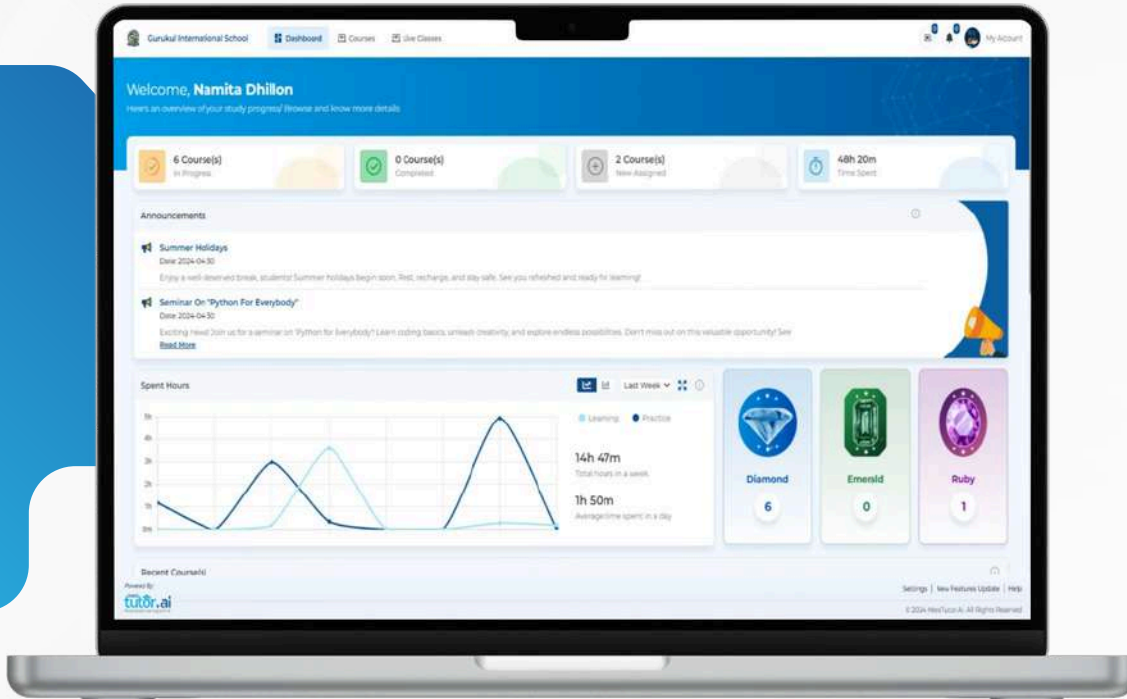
Gurukul International School
Dashboard
Courses
Live Classes
My Account

Welcome, Namita Dhillon
Here's an overview of your study progress/ Browse and know more details

6 Course(s)
In Progress

0 Course(s)
Completed

2 Course(s)
New Assigned

48h 20m
Time Spent

Announcements

Summer Holidays
Date 2024-04-30
Enjoy a well-deserved break, students! Summer holidays begin soon. Rest, recharge, and stay safe. See you refreshed and ready for learning!

Seminar On "Python For Everybody"
Date 2024-04-30
Exciting news! Join us for a seminar on 'Python for Everybody'! Learn coding basics, unleash creativity, and explore endless possibilities. Don't miss out on this valuable opportunity! See
Read More

Spent Hours
Last Week
Learning
Practice
5h
4h
3h
2h
1h
0m

14h 47m
Total hours in a week

1h 50m
Average time spent in a day

Diamond
6
Emerald
0
Ruby
1

Recent Course(s)
Powered By
tutor.ai
Settings | New Features Update | Help
© 2024 NexTutor.AI. All Rights Reserved